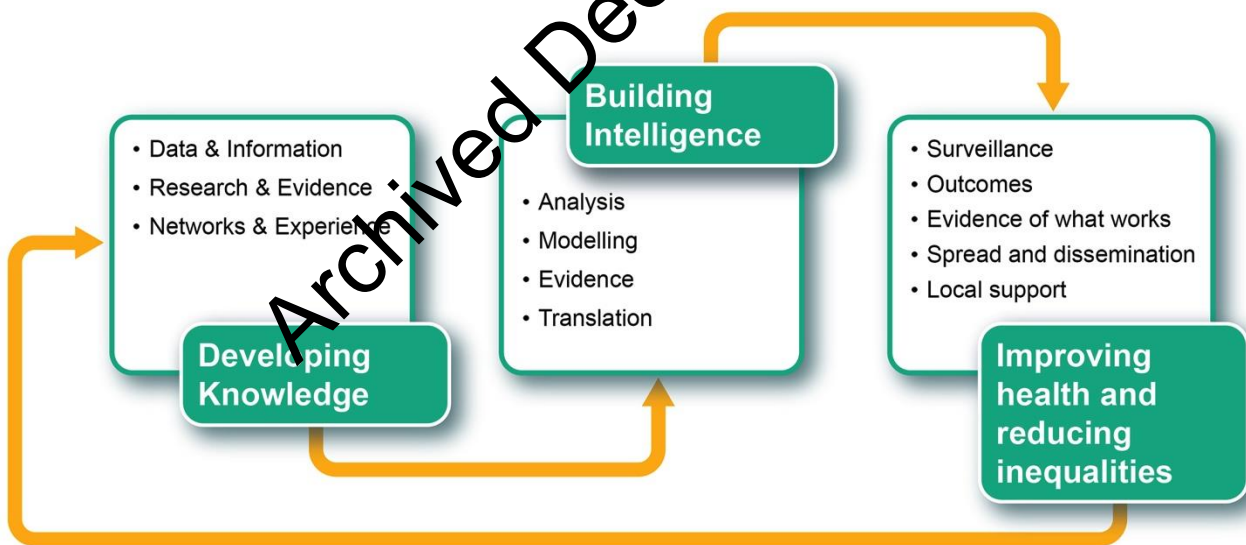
Archived Do

- Data & Information
- Research & Evidence
- Networks & Experience

Developing Knowledge

Building Intelligence

- Analysis
- Modelling
- Evidence
- Translation

- Surveillance
- Outcomes
- Evidence of what works
- Spread and dissemination
- Local support

Improving health and reducing inequalities